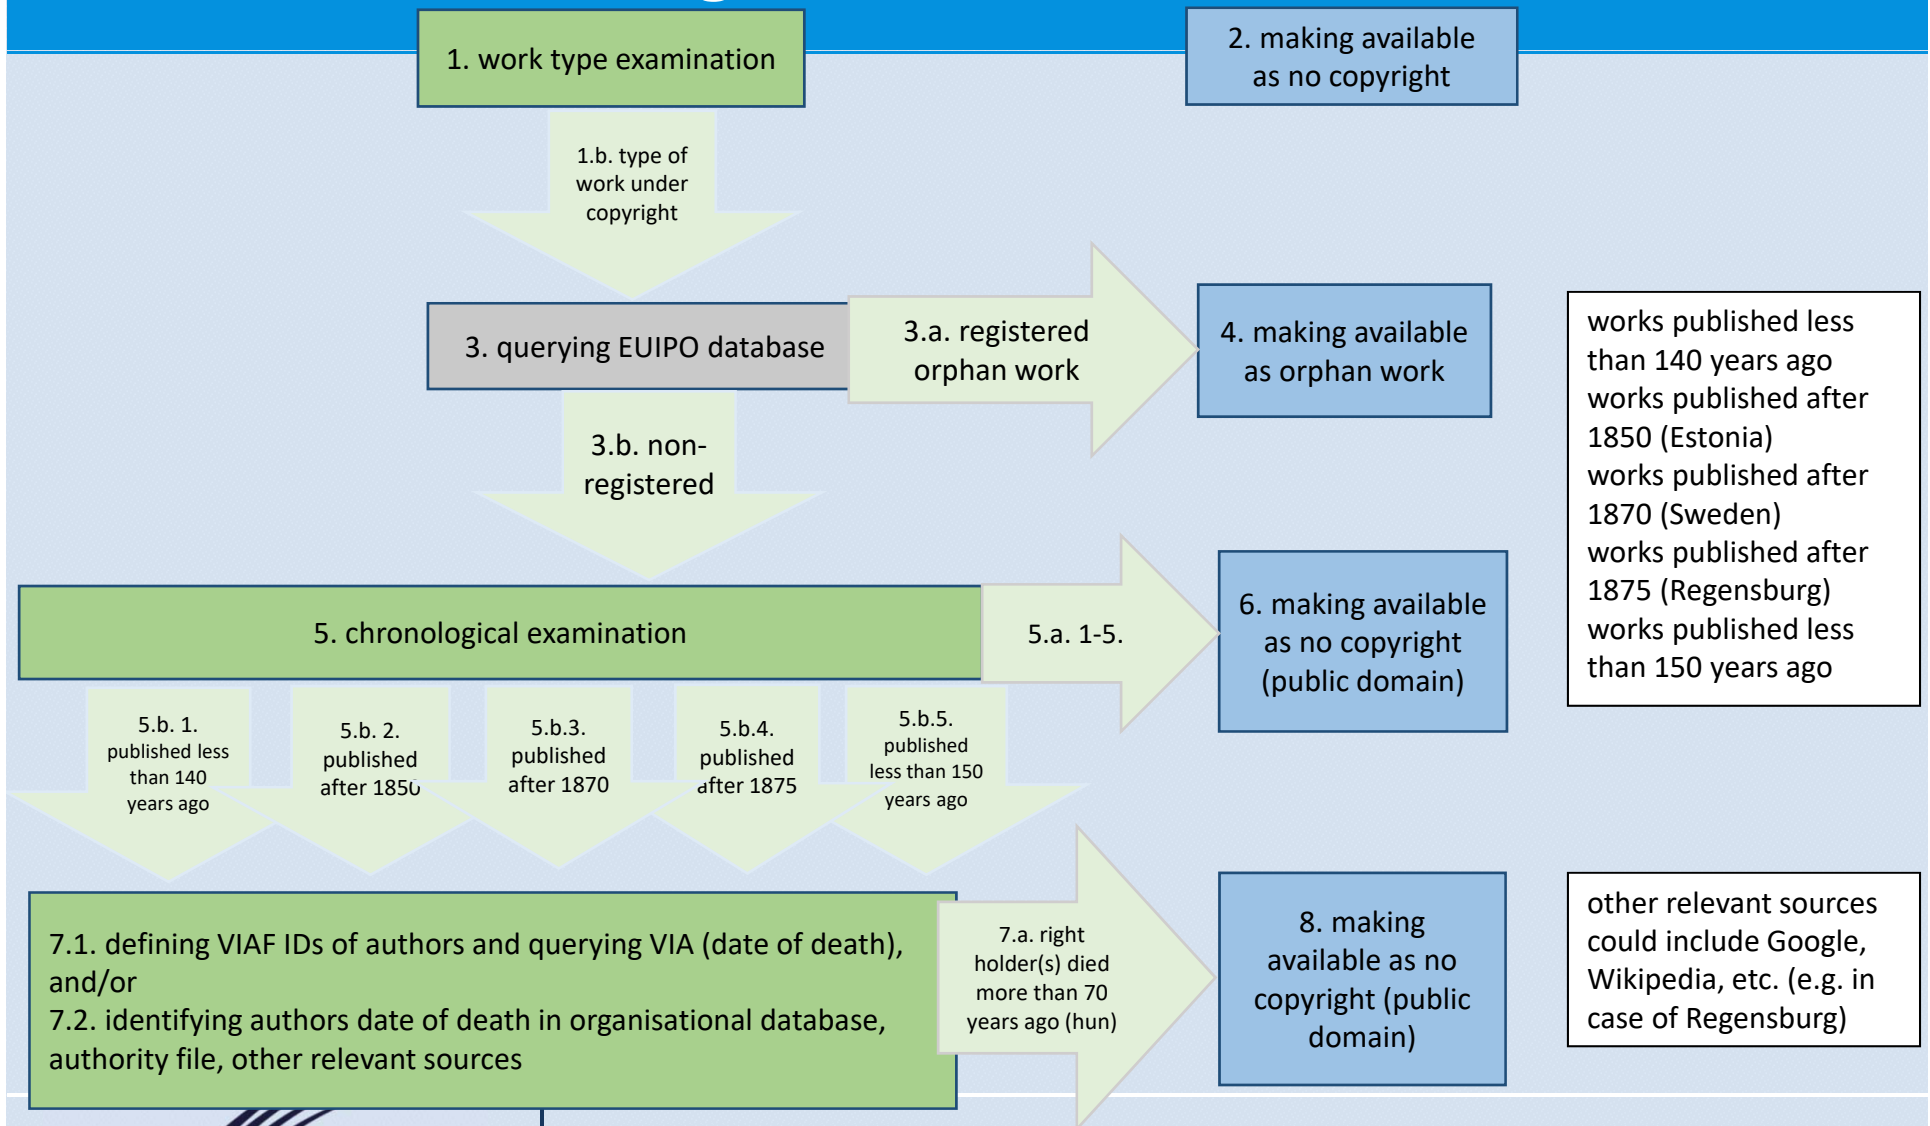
1. work type examination

2. making available as no copyright

1.b. type of work under copyright

3. querying EUIPO database

3.a. registered orphan work

4. making available as orphan work

works published less than 140 years ago
works published after 1850 (Estonia)
works published after 1870 (Sweden)
works published after 1875 (Regensburg)
works published less than 150 years ago

3.b. non-registered

5. chronological examination

5.a. 1-5.

6. making available as no copyright (public domain)

5.b. 1. published less than 140 years ago

5.b. 2. published after 1850

5.b.3. published after 1870

5.b.4. published after 1875

5.b.5. published less than 150 years ago

7.1. defining VIAF IDs of authors and querying VIA (date of death), and/or
7.2. identifying authors date of death in organisational database, authority file, other relevant sources

7.a. right holder(s) died more than 70 years ago (hun)

8. making available as no copyright (public domain)

other relevant sources could include Google, Wikipedia, etc. (e.g. in case of Regensburg)